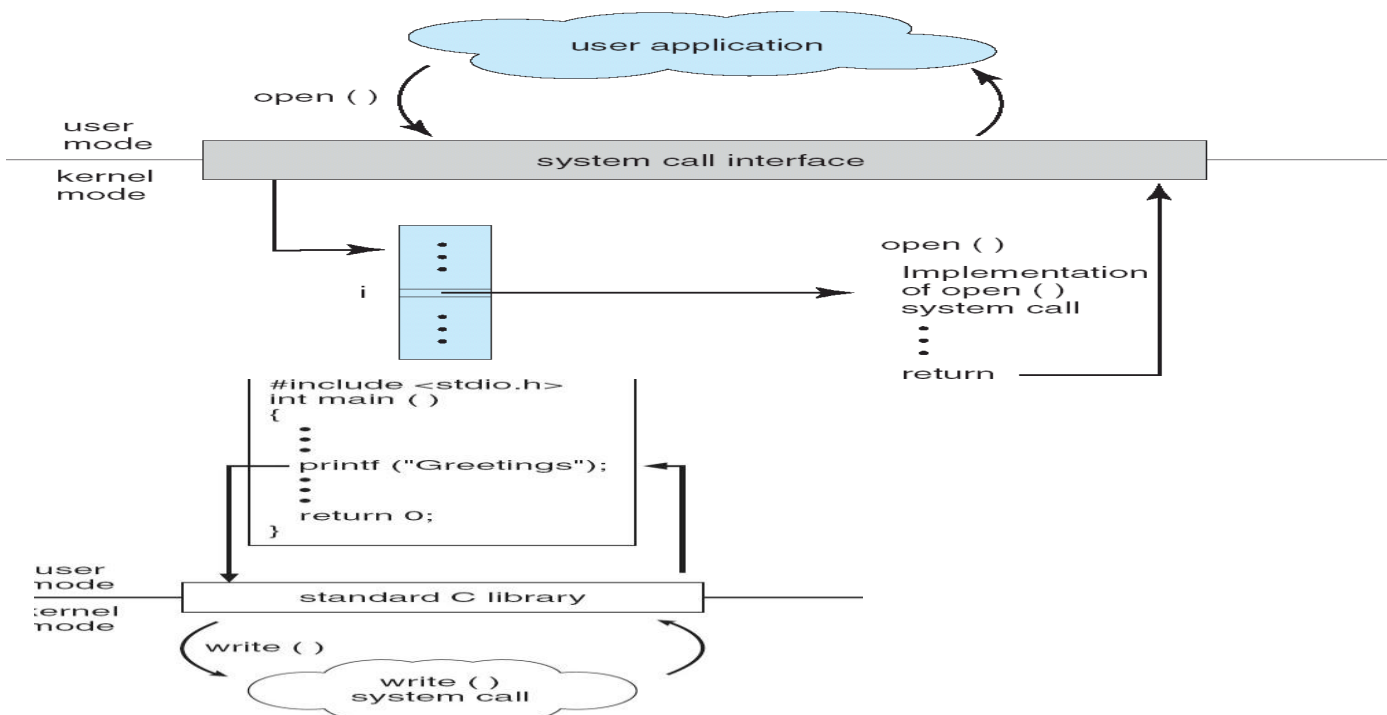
user application

open ( )

user mode

system call interface

kernel mode

i

open ( )
Implementation of open ( ) system call
⋮
return

#include <stdio.h>
int main ( )
{
⋮
printf ("Greetings");
⋮
return 0;
}

user
mode

standard C library

kernel
mode

write ( )

write ( )
system call